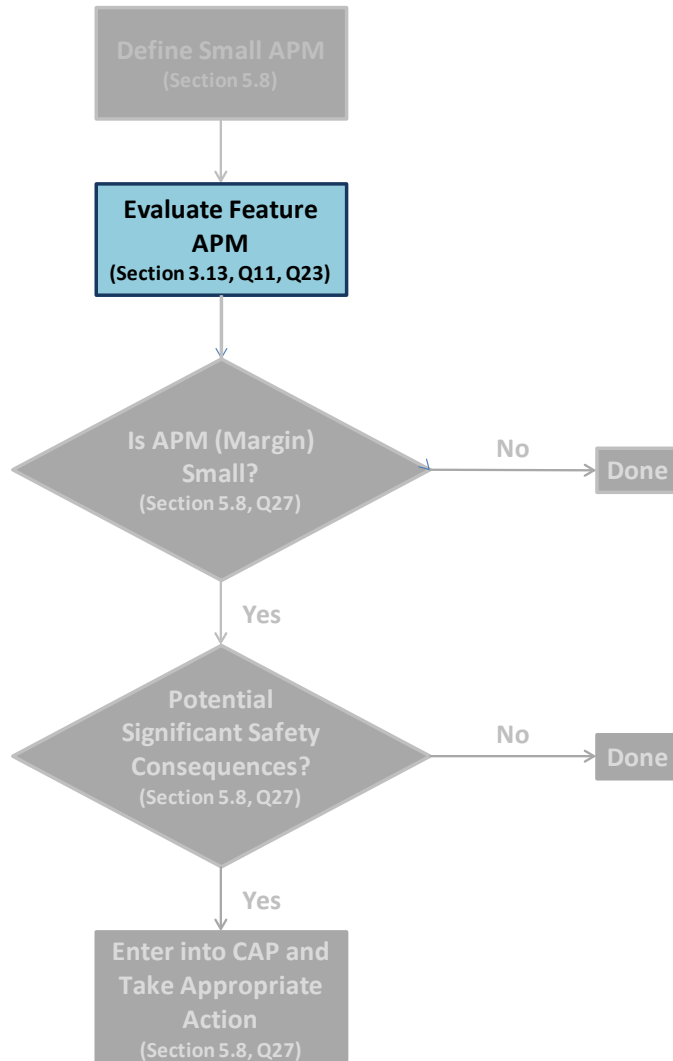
Define Small APM
(Section 5.8)

Evaluate Feature APM
(Section 3.13, Q11, Q23)

Is APM (Margin) Small?
(Section 5.8, Q27)

No

Done

Yes

Potential Significant Safety Consequences?
(Section 5.8, Q27)

No

Done

Yes

Enter into CAP and Take Appropriate Action
(Section 5.8, Q27)